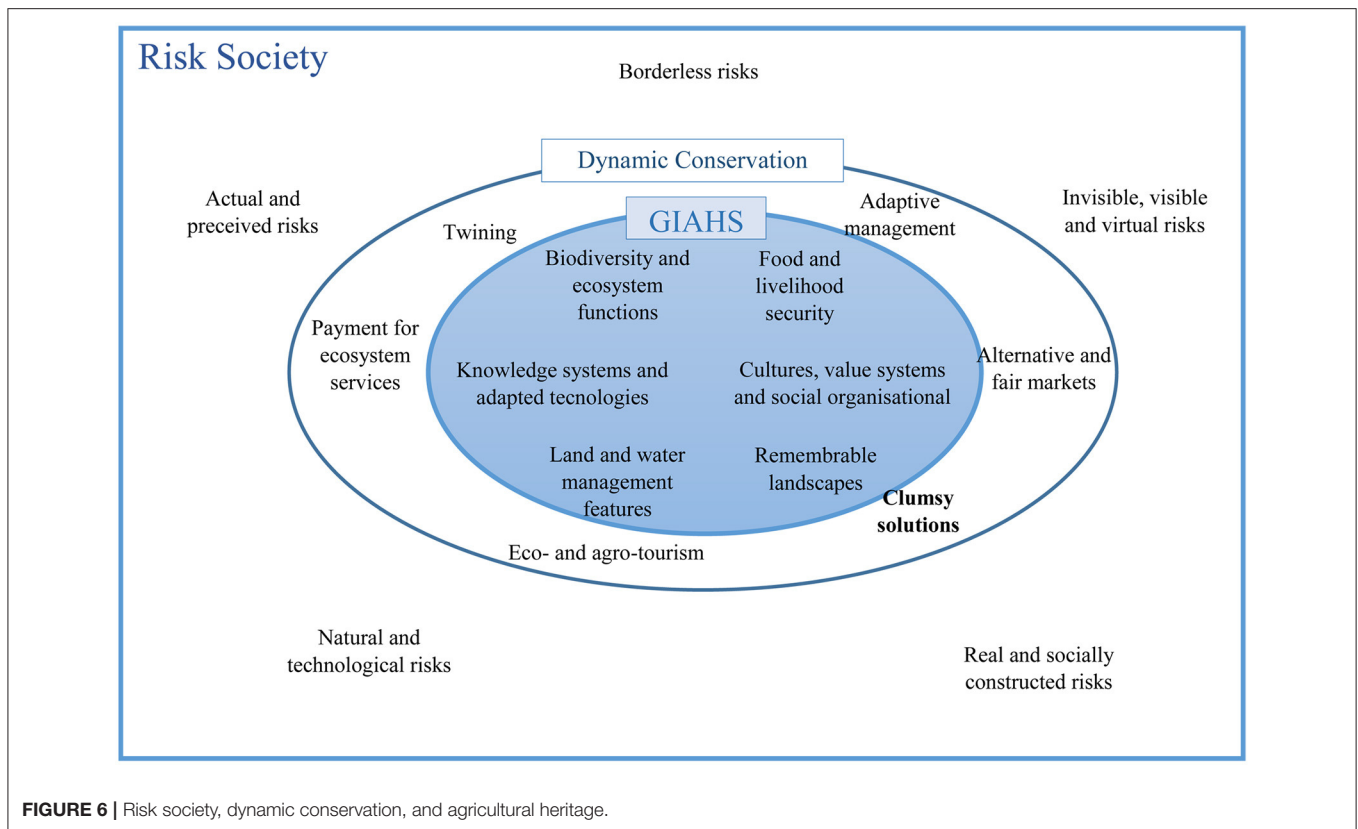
Risk Society

Borderless risks

Dynamic Conservation

Actual and preceived risks

Invisible, visible and virtual risks

GIAHS

Twining

Adaptive management

Biodiversity and ecosystem functions

Food and livelihood security

Payment for ecosystem services

Knowledge systems and adapted tecnologies

Cultures, value systems and social organisational

Alternative and fair markets

Land and water management features

Remembrable landscapes

Clumsy solutions

Eco- and agro-tourism

Natural and technological risks

Real and socially constructed risks

FIGURE 6 | Risk society, dynamic conservation, and agricultural heritage.